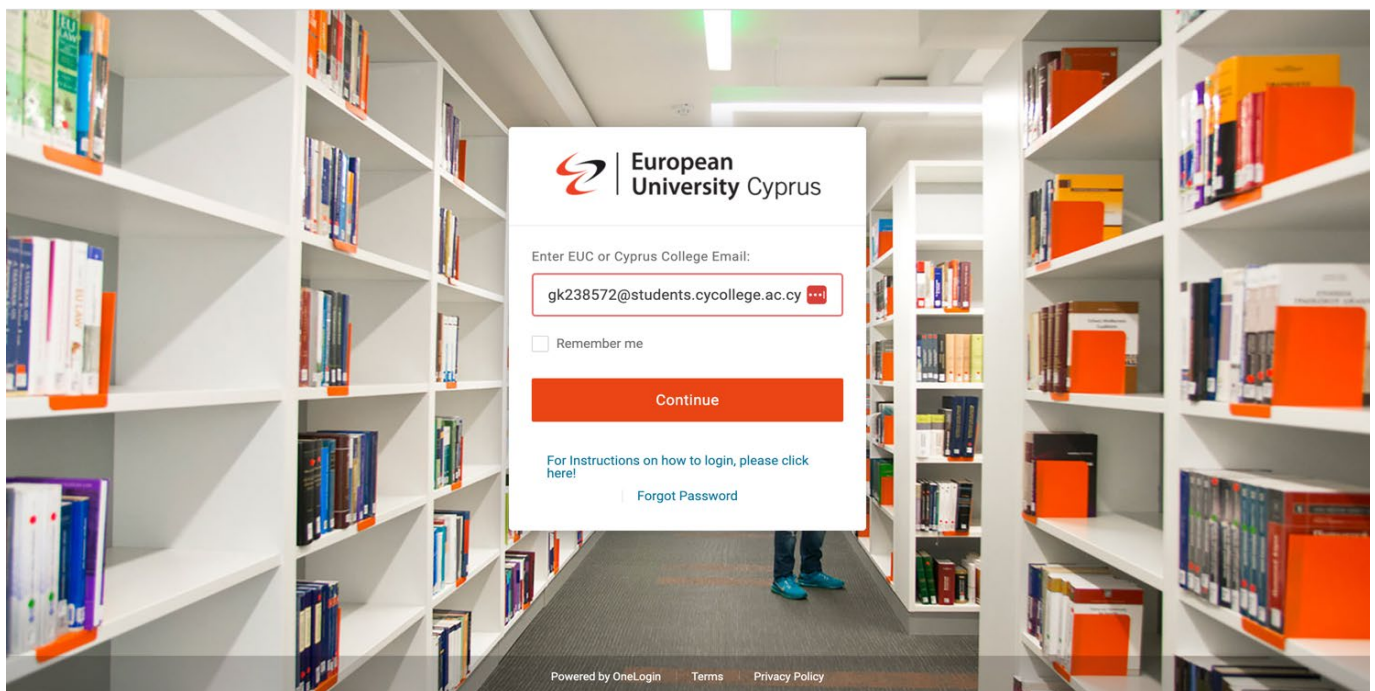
European University Cyprus

Enter EUC or Cyprus College Email:

gk238572@students.cycollege.ac.cy

Remember me

Continue

For Instructions on how to login, please click here!

Forgot Password

Powered by OneLogin Terms Privacy Policy